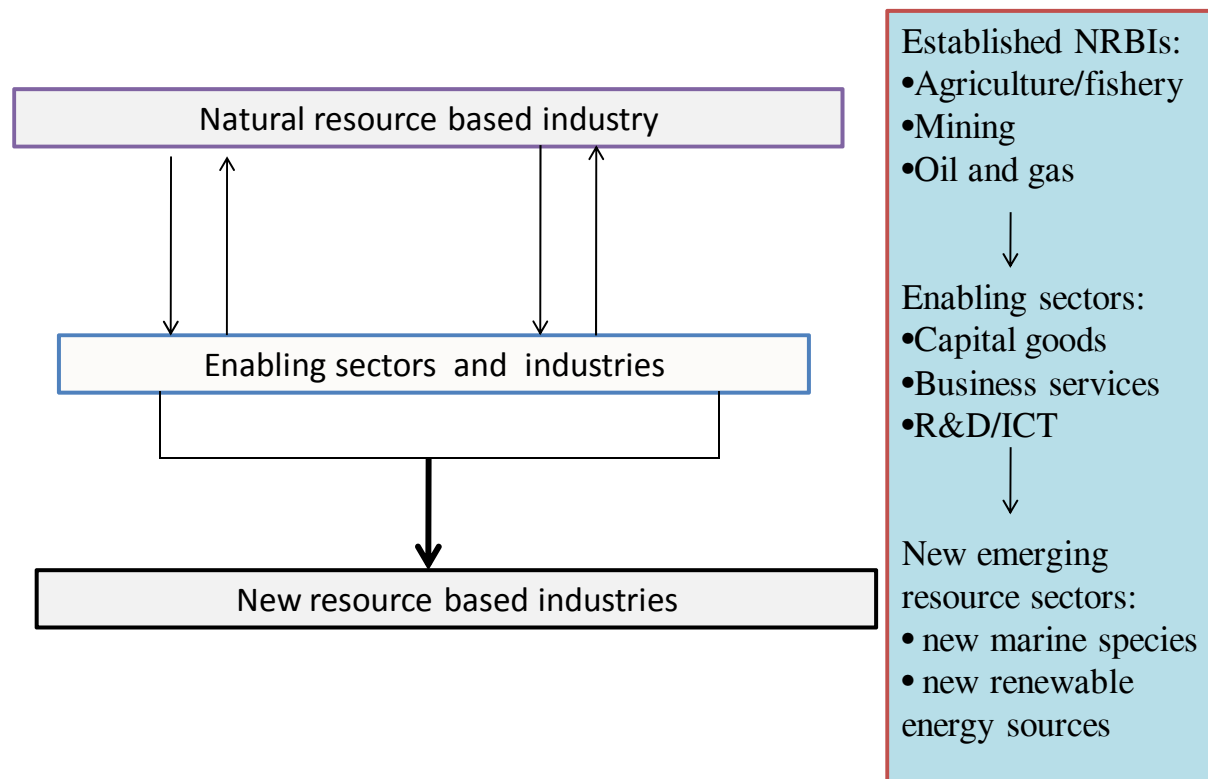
Natural resource based industry

Enabling sectors and industries

New resource based industries

Established NRBIs:
•Agriculture/fishery
•Mining
•Oil and gas

Enabling sectors:
•Capital goods
•Business services
•R&D/ICT

New emerging resource sectors:
• new marine species
• new renewable energy sources